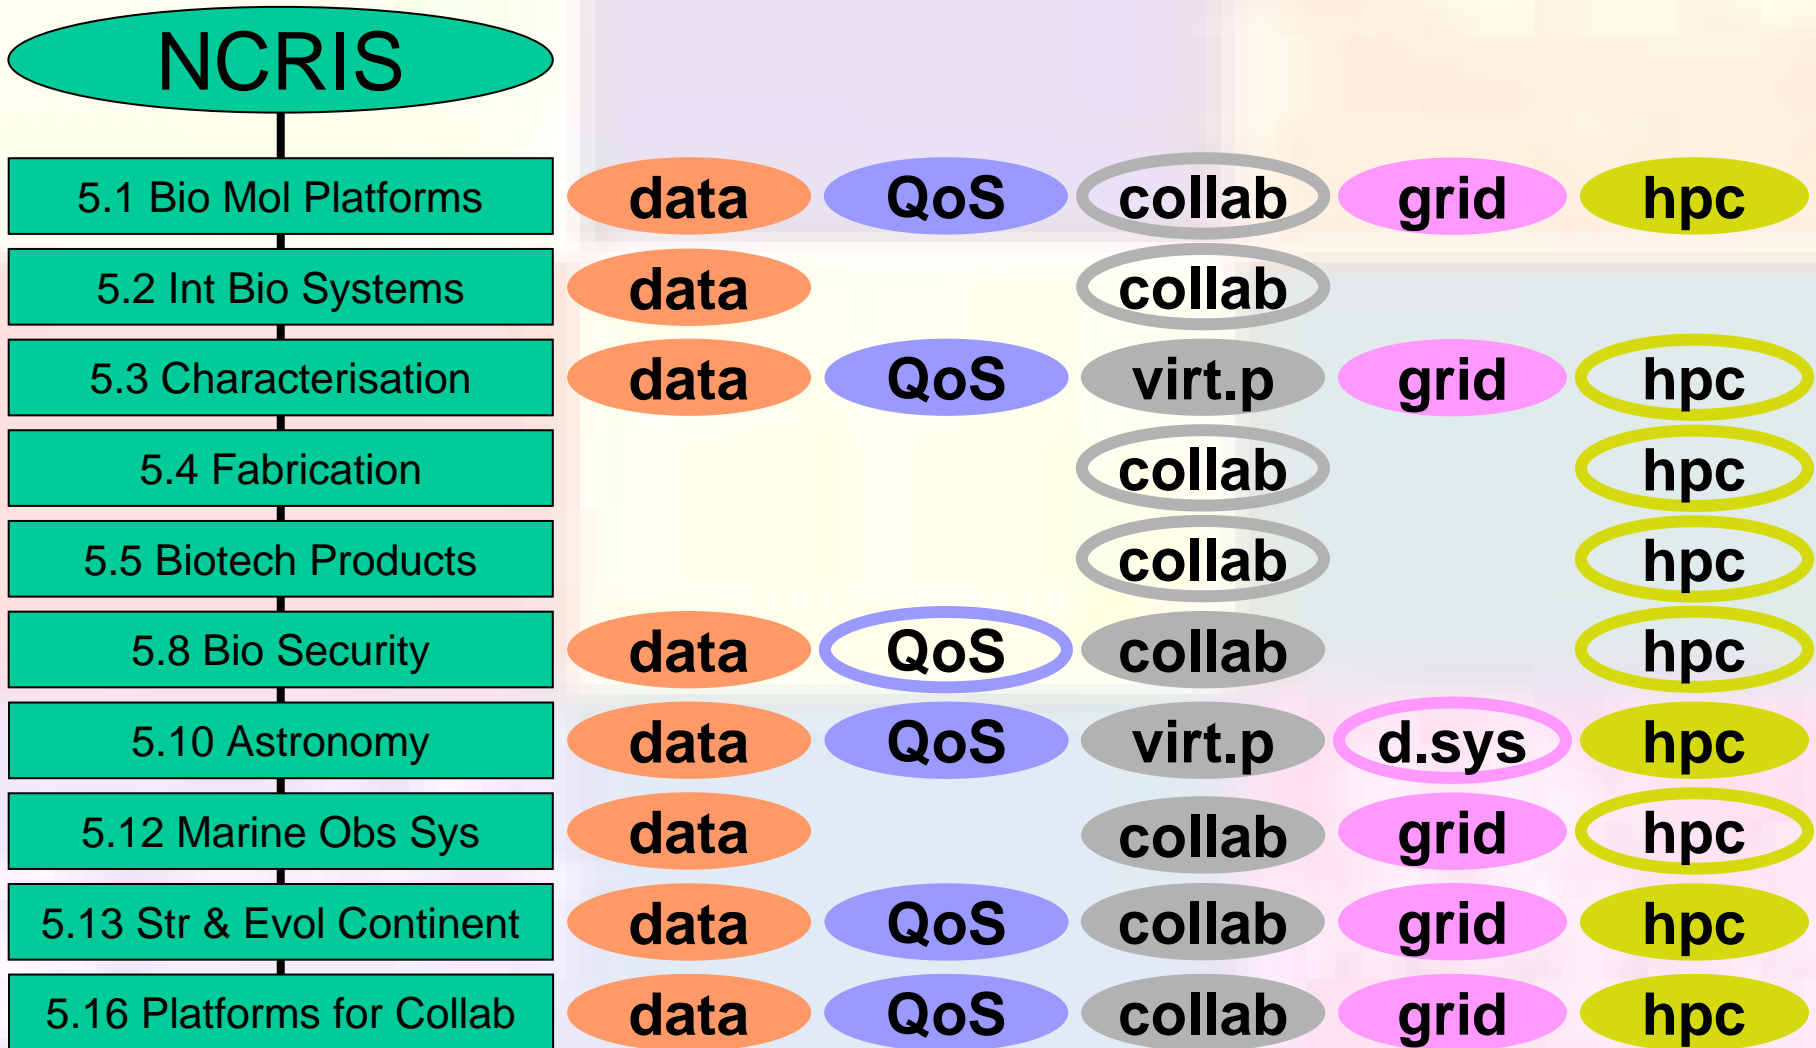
NCRIS

| | | | | | |
|---|---|---|---|---|---|
| 5.1 Bio Mol Platforms | data | QoS | collab | grid | hpc |
| 5.2 Int Bio Systems | data | | collab | | |
| 5.3 Characterisation | data | QoS | virt.p | grid | hpc |
| 5.4 Fabrication | | | collab | | hpc |
| 5.5 Biotech Products | | | collab | | hpc |
| 5.8 Bio Security | data | QoS | collab | | hpc |
| 5.10 Astronomy | data | QoS | virt.p | d.sys | hpc |
| 5.12 Marine Obs Sys | data | | collab | grid | hpc |
| 5.13 Str & Evol Continent | data | QoS | collab | grid | hpc |
| 5.16 Platforms for Collab | data | QoS | collab | grid | hpc |